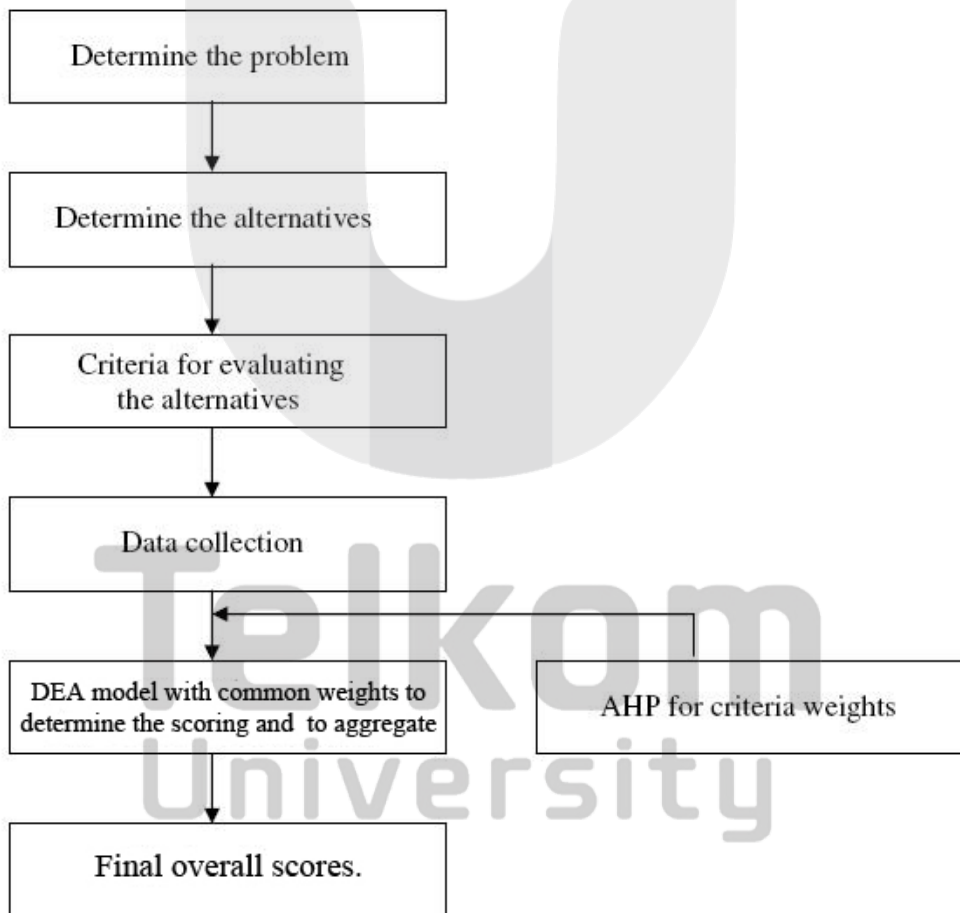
Determine the problem

Determine the alternatives

Criteria for evaluating the alternatives

Data collection

DEA model with common weights to determine the scoring and to aggregate

AHP for criteria weights

Final overall scores.

Telkom University